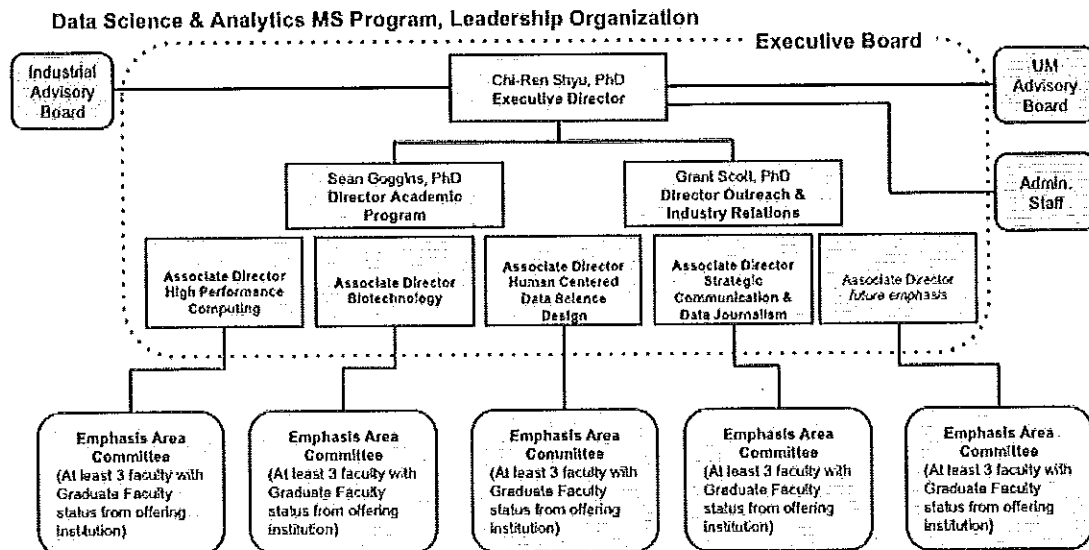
Data Science & Analytics MS Program, Leadership Organization

Executive Board

Industrial Advisory Board

Chi-Ren Shyu, PhD
Executive Director

UM Advisory Board

Admin. Staff

Sean Goggins, PhD
Director Academic Program

Grant Scott, PhD
Director Outreach & Industry Relations

Associate Director
High Performance Computing

Associate Director
Biotechnology

Associate Director
Human Centered Data Science Design

Associate Director
Strategic Communication & Data Journalism

Associate Director
future emphasis

Emphasis Area Committee
(At least 3 faculty with Graduate Faculty status from offering institution)

Emphasis Area Committee
(At least 3 faculty with Graduate Faculty status from offering institution)

Emphasis Area Committee
(At least 3 faculty with Graduate Faculty status from offering institution)

Emphasis Area Committee
(At least 3 faculty with Graduate Faculty status from offering institution)

Emphasis Area Committee
(At least 3 faculty with Graduate Faculty status from offering institution)